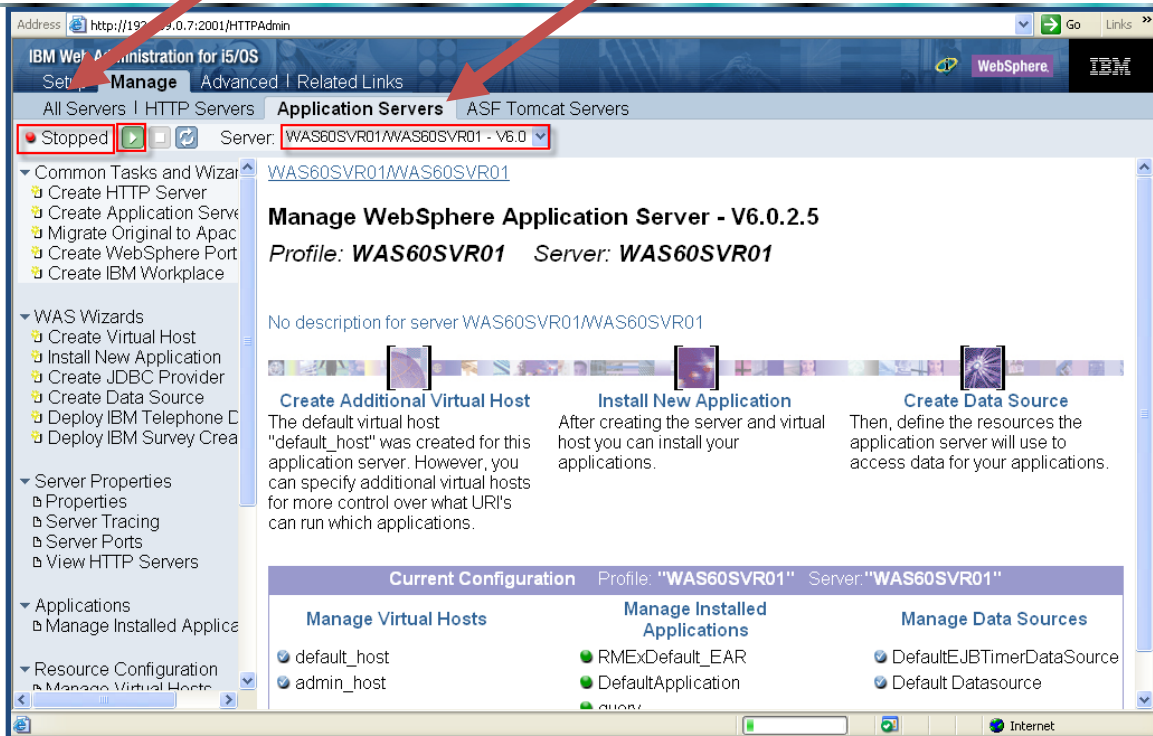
Address http://192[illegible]9.0.7:2001/HTTPAdmin
Go Links

IBM Web Administration for i5/OS
Setup Manage Advanced | Related Links
WebSphere IBM

All Servers | HTTP Servers Application Servers ASF Tomcat Servers

Stopped Server: WAS60SVR01/WAS60SVR01 - V6.0

Common Tasks and Wizar
Create HTTP Server
Create Application Serve
Migrate Original to Apac
Create WebSphere Port
Create IBM Workplace

WAS Wizards
Create Virtual Host
Install New Application
Create JDBC Provider
Create Data Source
Deploy IBM Telephone D
Deploy IBM Survey Crea

Server Properties
Properties
Server Tracing
Server Ports
View HTTP Servers

Applications
Manage Installed Applica

Resource Configuration
Manage Virtual Hosts

WAS60SVR01/WAS60SVR01

Manage WebSphere Application Server - V6.0.2.5

Profile: WAS60SVR01 Server: WAS60SVR01

No description for server WAS60SVR01/WAS60SVR01

Create Additional Virtual Host
The default virtual host "default_host" was created for this application server. However, you can specify additional virtual hosts for more control over what URI's can run which applications.

Install New Application
After creating the server and virtual host you can install your applications.

Create Data Source
Then, define the resources the application server will use to access data for your applications.

Current Configuration Profile: "WAS60SVR01" Server:"WAS60SVR01"

Manage Virtual Hosts
default_host
admin_host

Manage Installed Applications
RMExDefault_EAR
DefaultApplication
query

Manage Data Sources
DefaultEJBTimerDataSource
Default Datasource

Internet